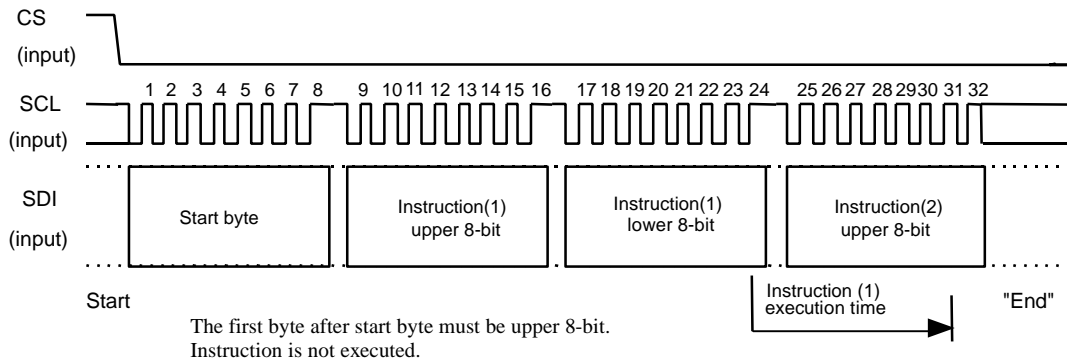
CS
(input)

SCL
(input)

1 2 3 4 5 6 7 8 9 10 11 12 13 14 15 16 17 18 19 20 21 22 23 24 25 26 27 28 29 30 31 32

SDI
(input)

Start byte

Instruction(1)
upper 8-bit

Instruction(1)
lower 8-bit

Instruction(2)
upper 8-bit

Start

Instruction (1)
execution time

"End"

The first byte after start byte must be upper 8-bit.
Instruction is not executed.